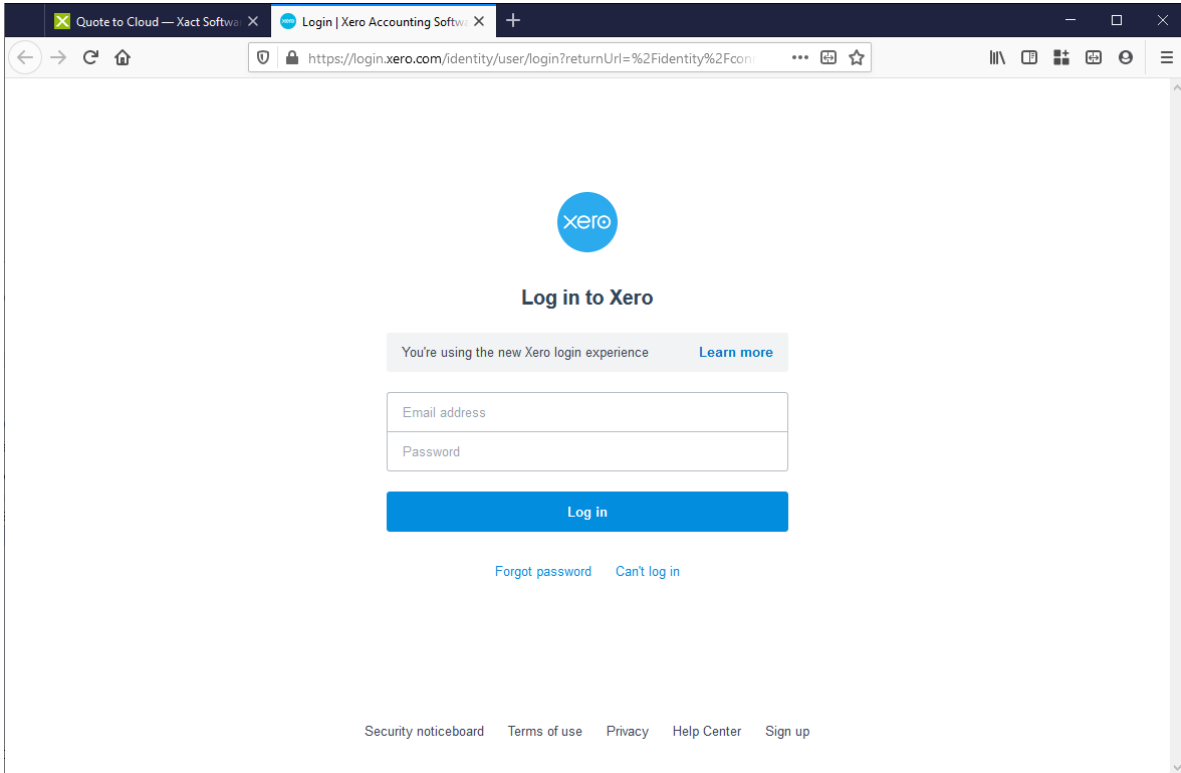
Quote to Cloud — Xact Softwa
Login | Xero Accounting Softw
https://login.xero.com/identity/user/login?returnUrl=%2Fidentity%2Fcon

xero

Log in to Xero

You're using the new Xero login experience Learn more

Email address
Password

Log in

Forgot password Can't log in

Security noticeboard Terms of use Privacy Help Center Sign up